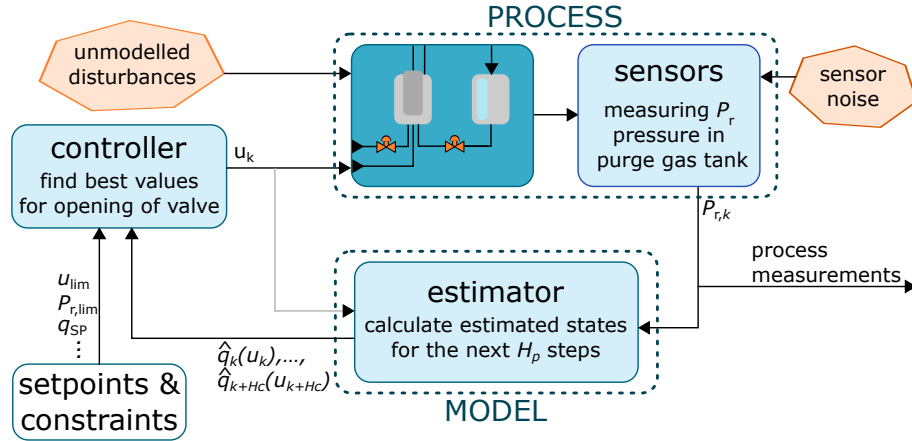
PROCESS

unmodelled disturbances

sensors
measuring $P_r$ pressure in purge gas tank

sensor noise

controller
find best values for opening of valve

$u_k$

$\tilde{P}_{r,k}$

process measurements

$u_{lim}$
$P_{r,lim}$
$q_{SP}$
⋮

estimator
calculate estimated states for the next $H_p$ steps

$\hat{q}_k(u_k),...,$
$\hat{q}_{k+Hc}(u_{k+Hc})$

setpoints & constraints

MODEL